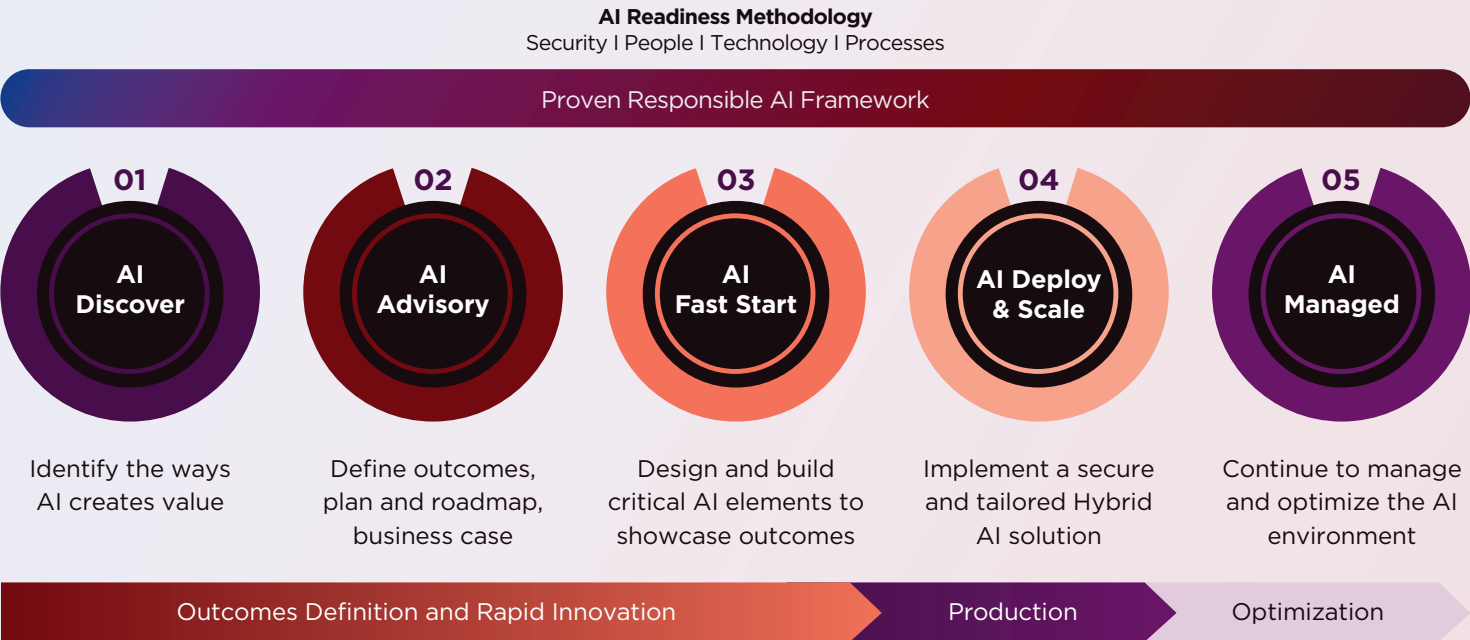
AI Readiness Methodology
Security I People I Technology I Processes

Proven Responsible AI Framework

01
AI Discover
Identify the ways AI creates value

02
AI Advisory
Define outcomes, plan and roadmap, business case

03
AI Fast Start
Design and build critical AI elements to showcase outcomes

04
AI Deploy & Scale
Implement a secure and tailored Hybrid AI solution

05
AI Managed
Continue to manage and optimize the AI environment

Outcomes Definition and Rapid Innovation
Production
Optimization